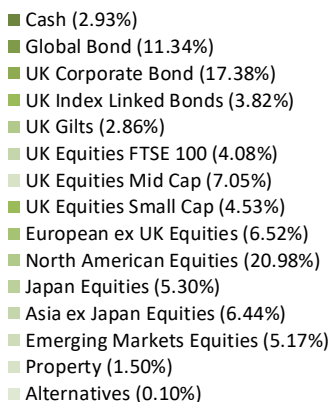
Cash (2.93%)
Global Bond (11.34%)
UK Corporate Bond (17.38%)
UK Index Linked Bonds (3.82%)
UK Gilts (2.86%)
UK Equities FTSE 100 (4.08%)
UK Equities Mid Cap (7.05%)
UK Equities Small Cap (4.53%)
European ex UK Equities (6.52%)
North American Equities (20.98%)
Japan Equities (5.30%)
Asia ex Japan Equities (6.44%)
Emerging Markets Equities (5.17%)
Property (1.50%)
Alternatives (0.10%)